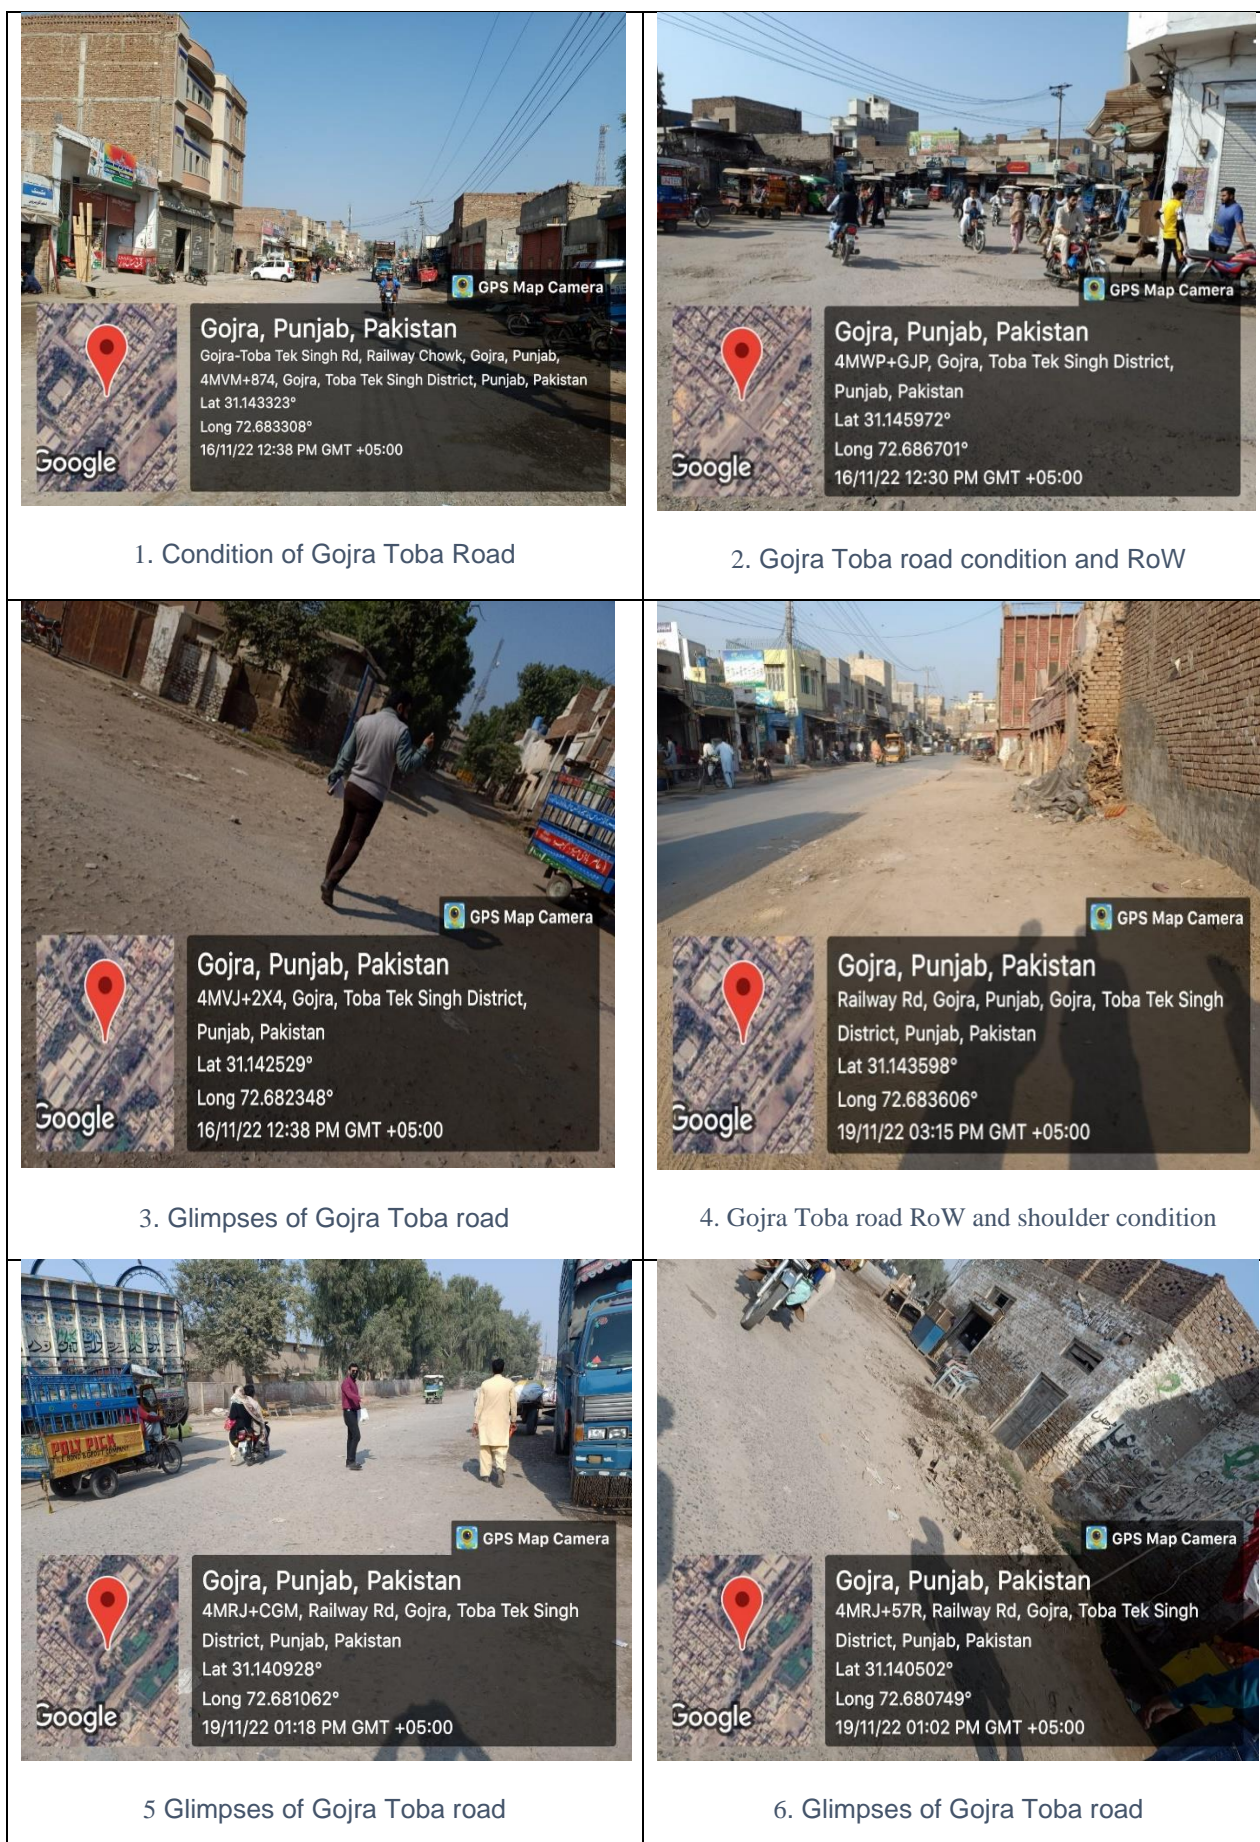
GPS Map Camera
Gojra, Punjab, Pakistan
Gojra-Toba Tek Singh Rd, Railway Chowk, Gojra, Punjab, 4MVM+874, Gojra, Toba Tek Singh District, Punjab, Pakistan
Lat 31.143323°
Long 72.683308°
16/11/22 12:38 PM GMT +05:00
Google

1. Condition of Gojra Toba Road

GPS Map Camera
Gojra, Punjab, Pakistan
4MWP+GJP, Gojra, Toba Tek Singh District, Punjab, Pakistan
Lat 31.145972°
Long 72.686701°
16/11/22 12:30 PM GMT +05:00
Google

2. Gojra Toba road condition and RoW

GPS Map Camera
Gojra, Punjab, Pakistan
4MVJ+2X4, Gojra, Toba Tek Singh District, Punjab, Pakistan
Lat 31.142529°
Long 72.682348°
16/11/22 12:38 PM GMT +05:00
Google

3. Glimpses of Gojra Toba road

GPS Map Camera
Gojra, Punjab, Pakistan
Railway Rd, Gojra, Punjab, Gojra, Toba Tek Singh District, Punjab, Pakistan
Lat 31.143598°
Long 72.683606°
19/11/22 03:15 PM GMT +05:00
Google

4. Gojra Toba road RoW and shoulder condition

GPS Map Camera
Gojra, Punjab, Pakistan
4MRJ+CGM, Railway Rd, Gojra, Toba Tek Singh District, Punjab, Pakistan
Lat 31.140928°
Long 72.681062°
19/11/22 01:18 PM GMT +05:00
Google

5 Glimpses of Gojra Toba road

GPS Map Camera
Gojra, Punjab, Pakistan
4MRJ+57R, Railway Rd, Gojra, Toba Tek Singh District, Punjab, Pakistan
Lat 31.140502°
Long 72.680749°
19/11/22 01:02 PM GMT +05:00
Google

6. Glimpses of Gojra Toba road